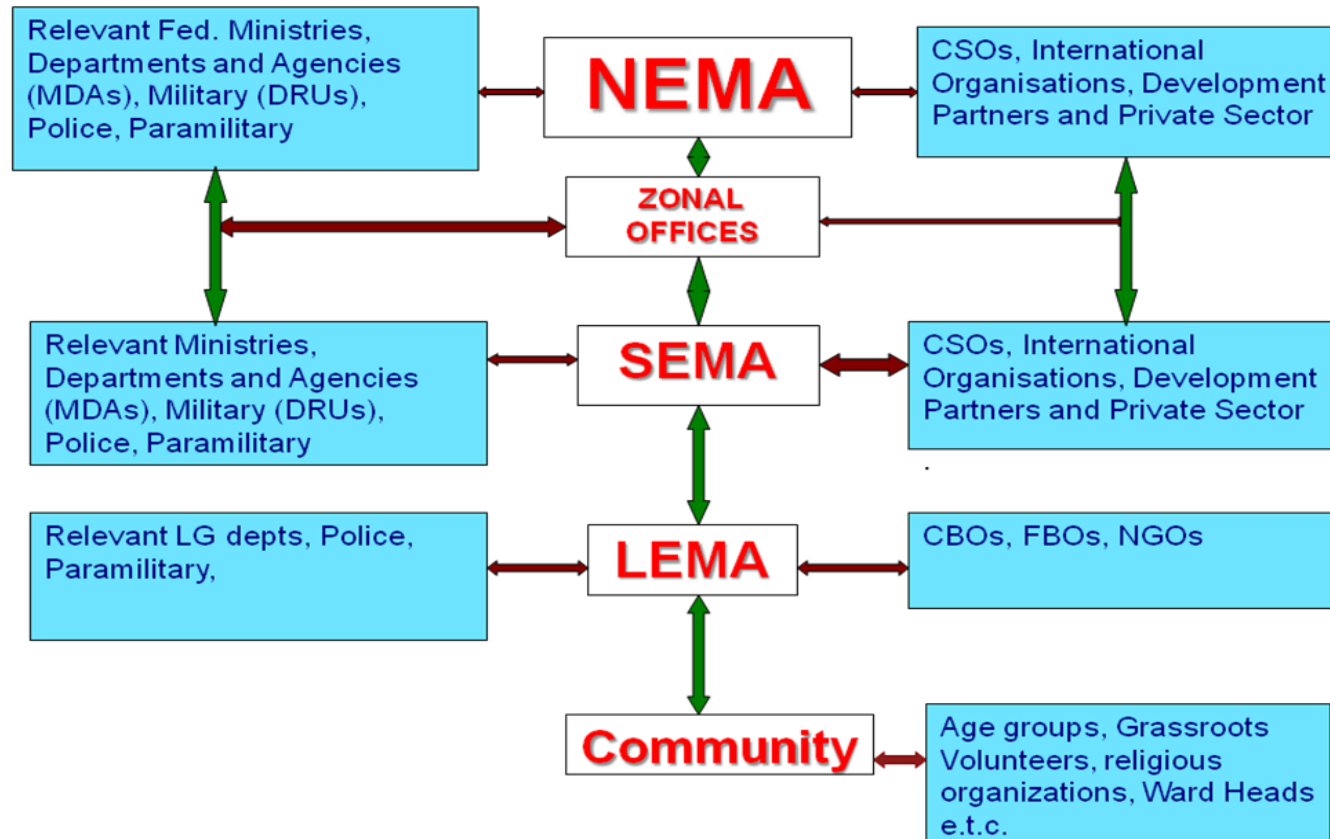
Relevant Fed. Ministries, Departments and Agencies (MDAs), Military (DRUs), Police, Paramilitary

NEMA

CSOs, International Organisations, Development Partners and Private Sector

ZONAL OFFICES

Relevant Ministries, Departments and Agencies (MDAs), Military (DRUs), Police, Paramilitary

SEMA

CSOs, International Organisations, Development Partners and Private Sector

Relevant LG depts, Police, Paramilitary,

LEMA

CBOs, FBOs, NGOs

Community

Age groups, Grassroots Volunteers, religious organizations, Ward Heads e.t.c.